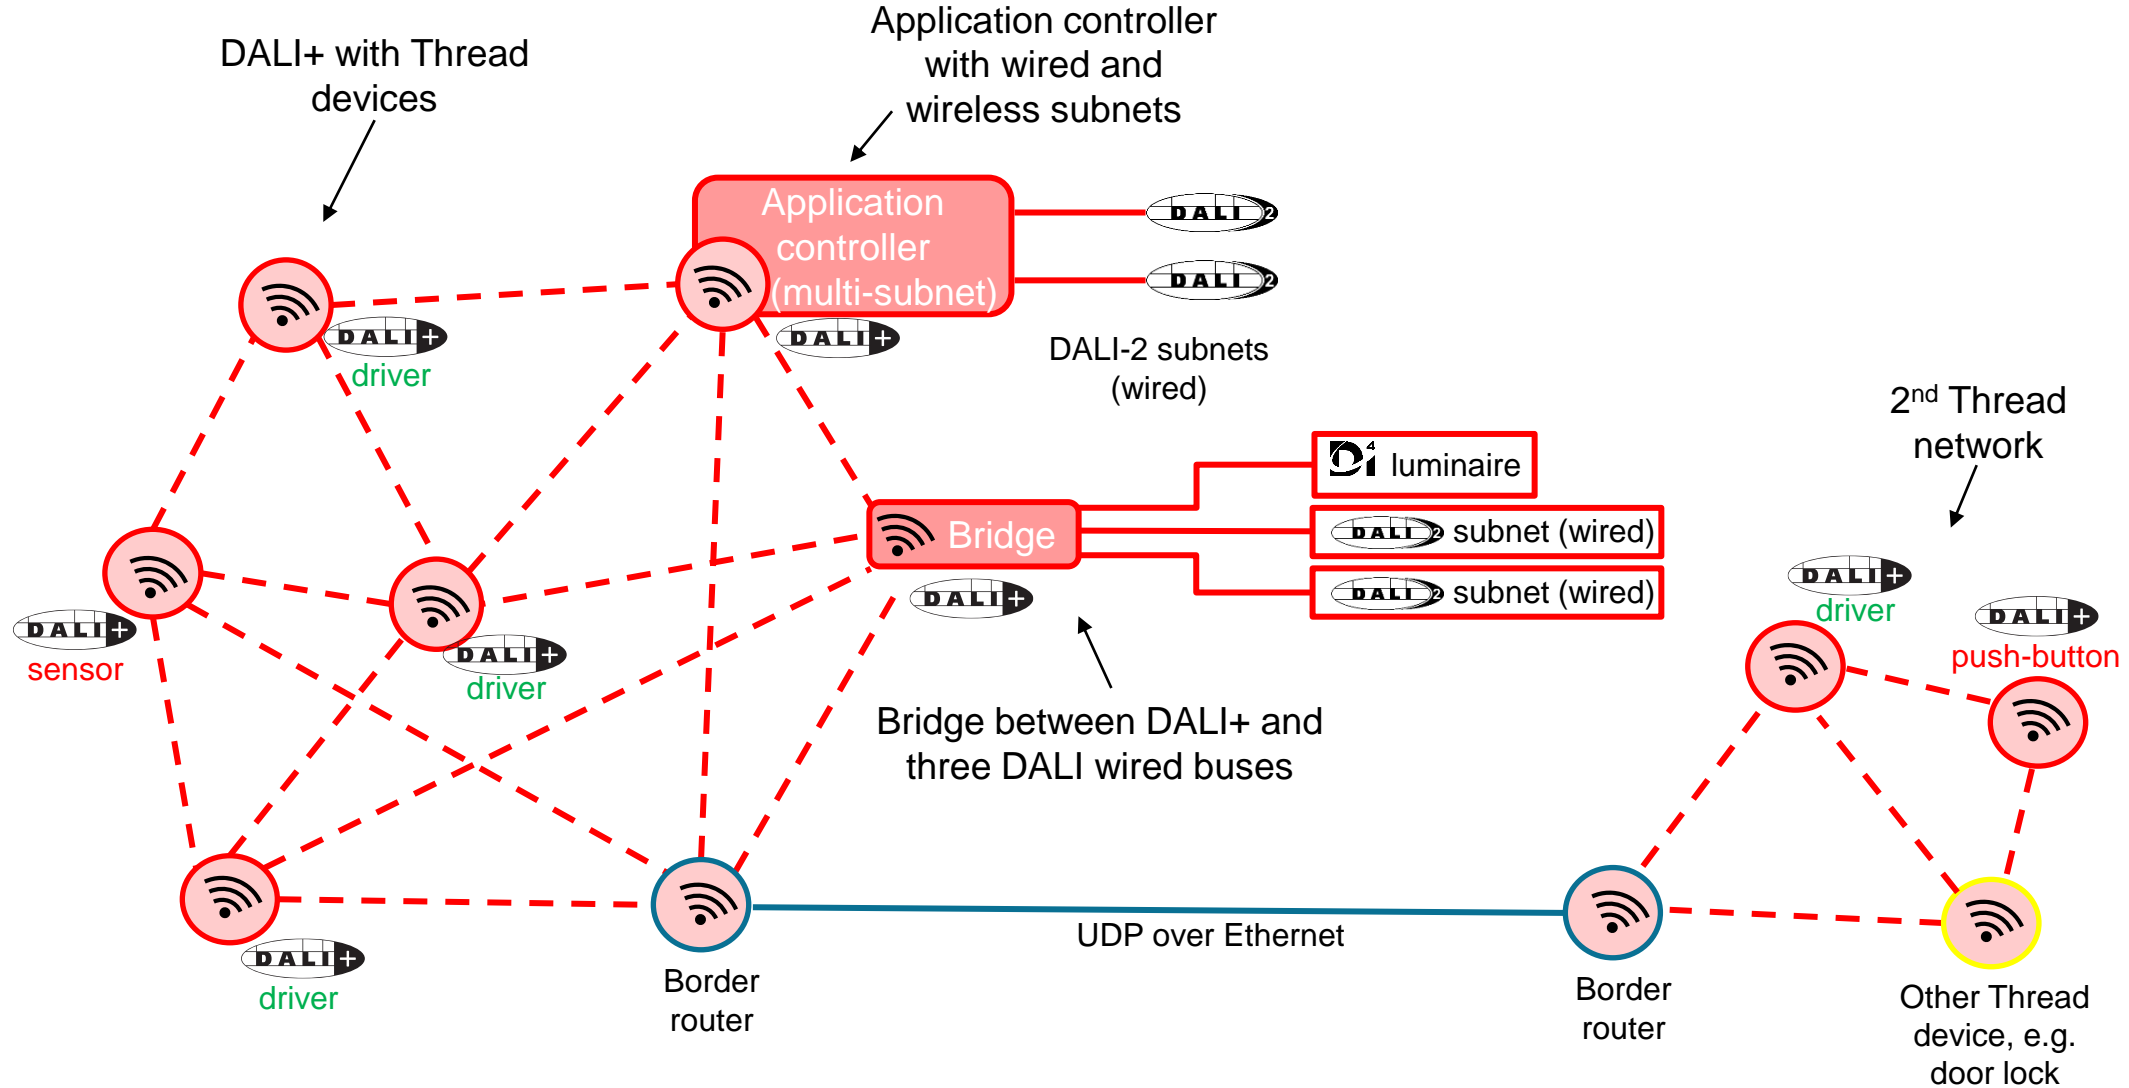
DALI+ with Thread devices

Application controller with wired and wireless subnets

Application controller (multi-subnet)

DALI 2

DALI 2

DALI-2 subnets (wired)

DALI+

DALI+

driver

2$^{nd}$ Thread network

luminaire

Bridge

DALI 2 subnet (wired)

DALI 2 subnet (wired)

DALI+

DALI+

driver

DALI+

push-button

DALI+

sensor

DALI+

driver

Bridge between DALI+ and three DALI wired buses

DALI+

driver

UDP over Ethernet

Border router

Border router

Other Thread device, e.g. door lock